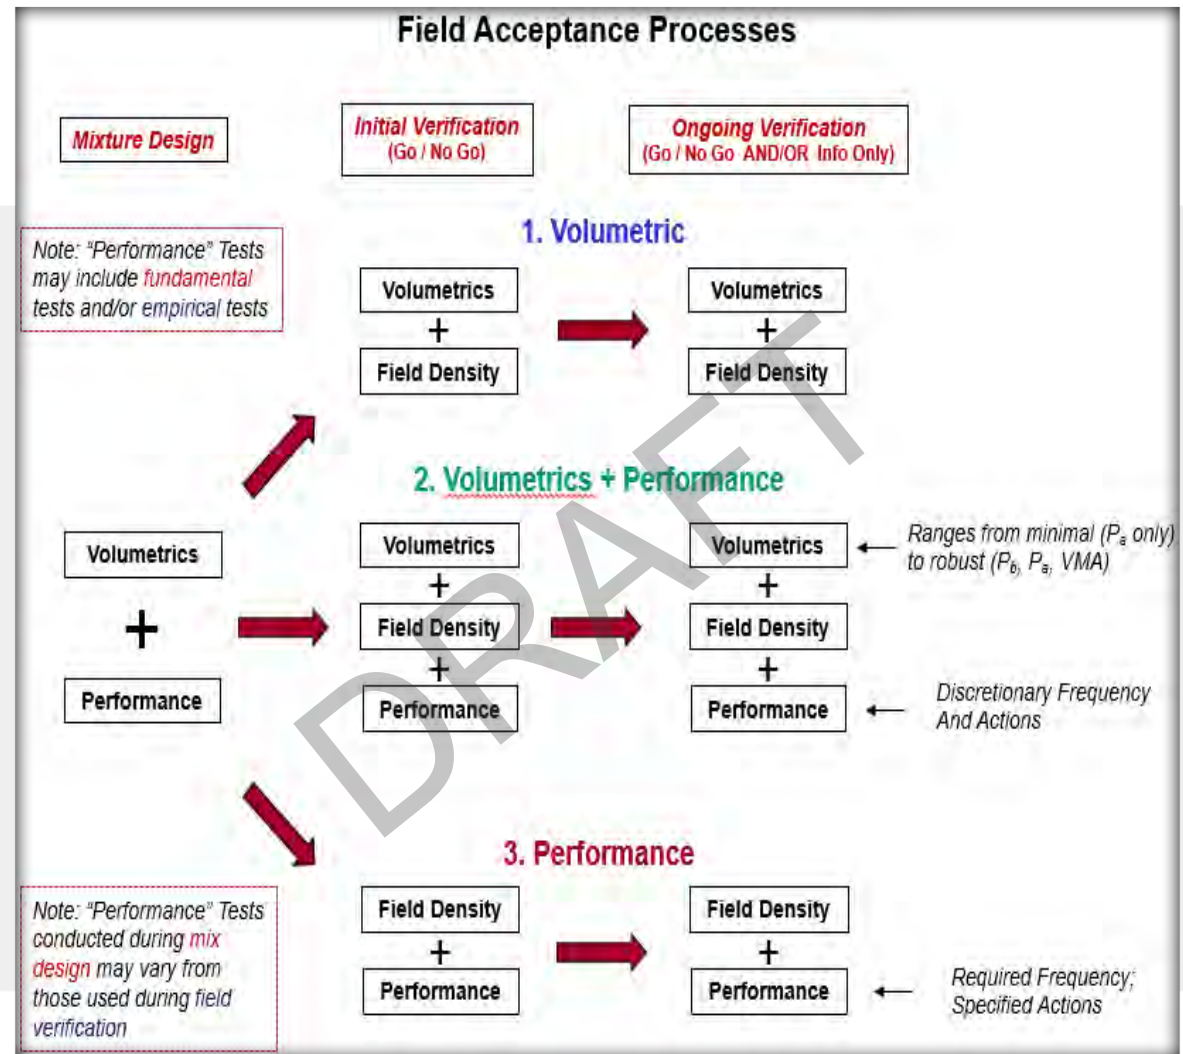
Field Acceptance Processes

Mixture Design

Initial Verification (Go / No Go)

Ongoing Verification (Go / No Go AND/OR Info Only)

Note: "Performance" Tests may include fundamental tests and/or empirical tests

1. Volumetric

Volumetrics + Field Density

Volumetrics + Field Density

2. Volumetrics + Performance

Volumetrics + Performance

Volumetrics + Field Density + Performance

Volumetrics + Field Density + Performance

Ranges from minimal ($P_a$ only) to robust ($P_b$, $P_a$, VMA)

Discretionary Frequency And Actions

3. Performance

Note: "Performance" Tests conducted during mix design may vary from those used during field verification

Field Density + Performance

Field Density + Performance

Required Frequency; Specified Actions

DRAFT